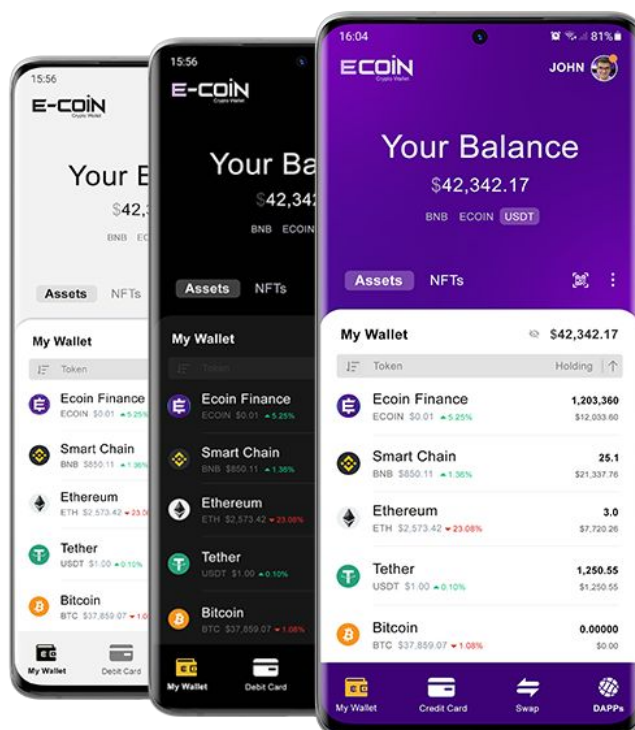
15:56

E-COIN
Crypto Wallet

Your B

$42,3

BNB EC

Assets NFTs

My Wallet

Token

Ecoin Finance
ECOIN $0.01 ▲5.25%

Smart Chain
BNB $850.11 ▲1.36%

Ethereum
ETH $2,573.42 ▼23.0

Tether
USDT $1.00 ▲0.10%

Bitcoin
BTC $37,859.07 ▼1.0

My Wallet Debit Card

15:56

E-COIN
Crypto Wallet

Your Ba

$42,342

BNB ECOIN

Assets NFTs

My Wallet

Token

Ecoin Finance
ECOIN $0.01 ▲5.25%

Smart Chain
BNB $850.11 ▲1.36%

Ethereum
ETH $2,573.42 ▼23.08%

Tether
USDT $1.00 ▲0.10%

Bitcoin
BTC $37,859.07 ▼1.08%

My Wallet Debit Card

16:04 81%

ECOIN
Crypto Wallet

JOHN

Your Balance

$42,342.17

BNB ECOIN USDT

Assets NFTs

My Wallet $42,342.17

Token Holding

Ecoin Finance
ECOIN $0.01 ▲5.25%
1,203,360
$12,033.60

Smart Chain
BNB $850.11 ▲1.36%
25.1
$21,337.76

Ethereum
ETH $2,573.42 ▼23.08%
3.0
$7,720.26

Tether
USDT $1.00 ▲0.10%
1,250.55
$1,250.55

Bitcoin
BTC $37,859.07 ▼1.08%
0.00000
$0.00

My Wallet Credit Card Swap DAPPs